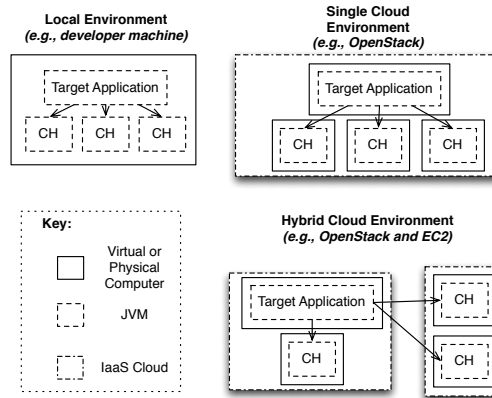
Local Environment
(e.g., developer machine)

Target Application

CH CH CH

Single Cloud Environment
(e.g., OpenStack)

Target Application

CH CH CH

Key:

Virtual or Physical Computer

JVM

IaaS Cloud

Hybrid Cloud Environment
(e.g., OpenStack and EC2)

Target Application

CH

CH

CH